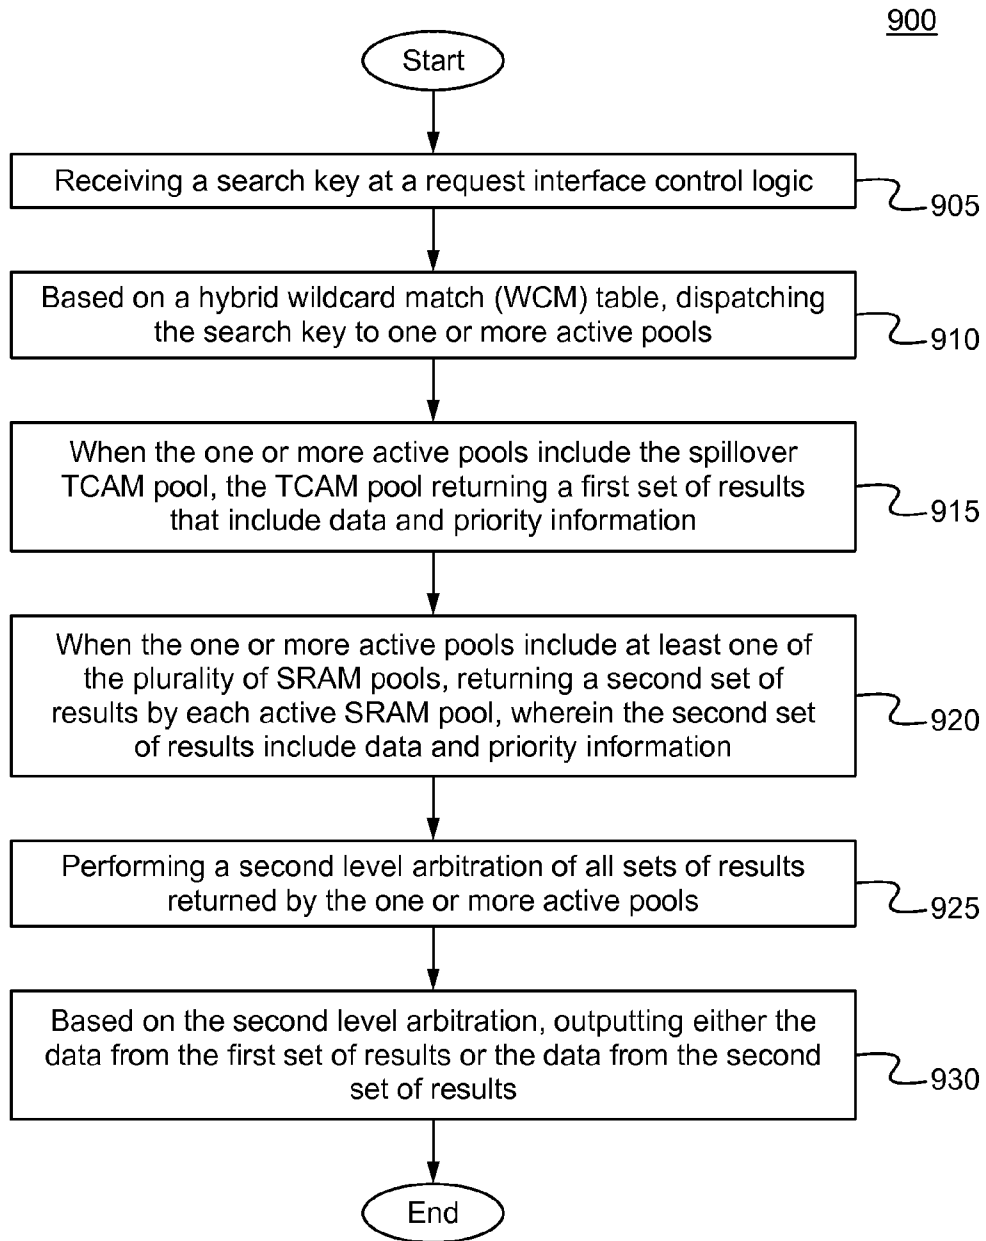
900

Start

Receiving a search key at a request interface control logic

905

Based on a hybrid wildcard match (WCM) table, dispatching the search key to one or more active pools

910

When the one or more active pools include the spillover TCAM pool, the TCAM pool returning a first set of results that include data and priority information

915

When the one or more active pools include at least one of the plurality of SRAM pools, returning a second set of results by each active SRAM pool, wherein the second set of results include data and priority information

920

Performing a second level arbitration of all sets of results returned by the one or more active pools

925

Based on the second level arbitration, outputting either the data from the first set of results or the data from the second set of results

930

End